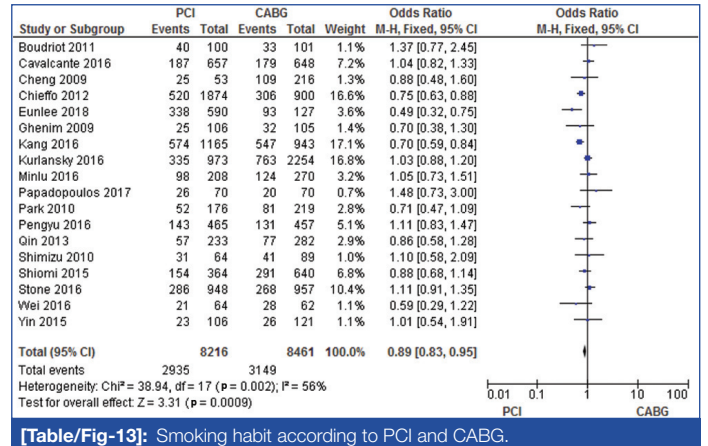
| Study or Subgroup | PCI Events | PCI Total | CABG Events | CABG Total | Weight | Odds Ratio M-H, Fixed, 95% CI |
|---|---|---|---|---|---|---|
| Boudriot 2011 | 40 | 100 | 33 | 101 | 1.1% | 1.37 [0.77, 2.45] |
| Cavalcante 2016 | 187 | 657 | 179 | 648 | 7.2% | 1.04 [0.82, 1.33] |
| Cheng 2009 | 25 | 53 | 109 | 216 | 1.3% | 0.88 [0.48, 1.60] |
| Chieffo 2012 | 520 | 1874 | 306 | 900 | 16.6% | 0.75 [0.63, 0.88] |
| Eunlee 2018 | 338 | 590 | 93 | 127 | 3.6% | 0.49 [0.32, 0.75] |
| Ghenim 2009 | 25 | 106 | 32 | 105 | 1.4% | 0.70 [0.38, 1.30] |
| Kang 2016 | 574 | 1165 | 547 | 943 | 17.1% | 0.70 [0.59, 0.84] |
| Kurlansky 2016 | 335 | 973 | 763 | 2254 | 16.8% | 1.03 [0.88, 1.20] |
| Minlu 2016 | 98 | 208 | 124 | 270 | 3.2% | 1.05 [0.73, 1.51] |
| Papadopoulos 2017 | 26 | 70 | 20 | 70 | 0.7% | 1.48 [0.73, 3.00] |
| Park 2010 | 52 | 176 | 81 | 219 | 2.8% | 0.71 [0.47, 1.09] |
| Pengyu 2016 | 143 | 465 | 131 | 457 | 5.1% | 1.11 [0.83, 1.47] |
| Qin 2013 | 57 | 233 | 77 | 282 | 2.9% | 0.86 [0.58, 1.28] |
| Shimizu 2010 | 31 | 64 | 41 | 89 | 1.0% | 1.10 [0.58, 2.09] |
| Shiomi 2015 | 154 | 364 | 291 | 640 | 6.8% | 0.88 [0.68, 1.14] |
| Stone 2016 | 286 | 948 | 268 | 957 | 10.4% | 1.11 [0.91, 1.35] |
| Wei 2016 | 21 | 64 | 28 | 62 | 1.1% | 0.59 [0.29, 1.22] |
| Yin 2015 | 23 | 106 | 26 | 121 | 1.1% | 1.01 [0.54, 1.91] |
| Total (95% CI) | | 8216 | | 8461 | 100.0% | 0.89 [0.83, 0.95] |
| Total events | 2935 | | 3149 | | | |

Heterogeneity: Chi² = 38.94, df = 17 (p = 0.002); I² = 56%
Test for overall effect: Z = 3.31 (p = 0.0009)

Odds Ratio
M-H, Fixed, 95% CI
0.01 0.1 1 10 100
PCI CABG

[Table/Fig-13]: Smoking habit according to PCI and CABG.